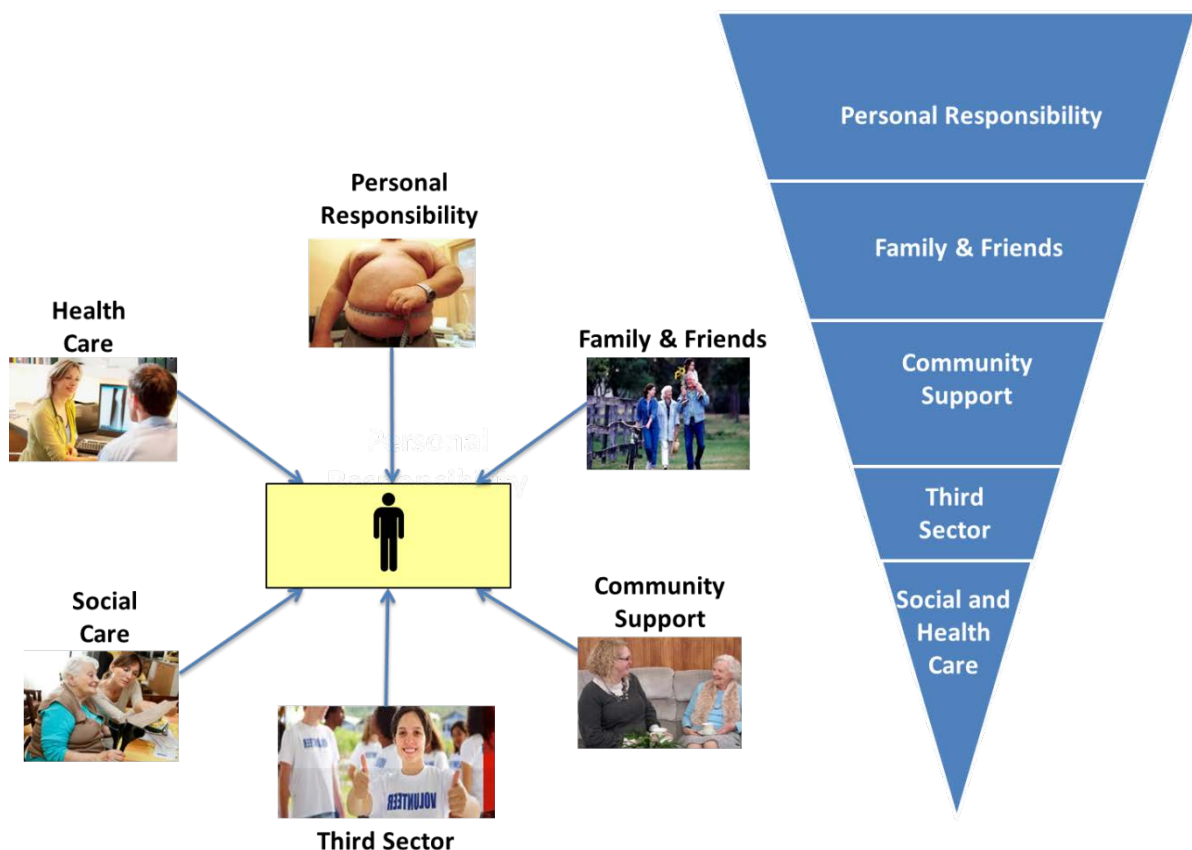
Personal Responsibility

Health Care

Family & Friends

Personal Responsibility

Social Care

Community Support

VOLUNTEER

Third Sector

Personal Responsibility

Family & Friends

Community Support

Third Sector

Social and Health Care